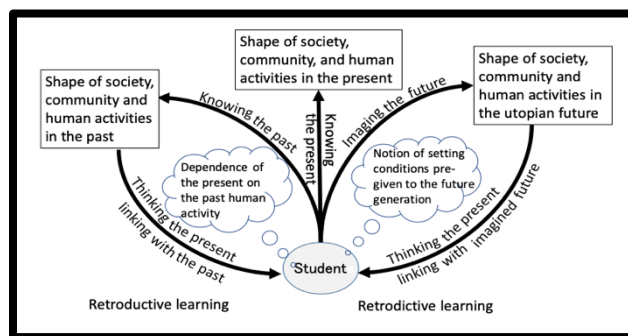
Shape of society, community, and human activities in the present

Shape of society, community and human activities in the past

Shape of society, community and human activities in the utopian future

Knowing the past

Knowing the present

Imaging the future

Dependence of the present on the past human activity

Notion of setting conditions pre-given to the future generation

Thinking the present linking with the past

Thinking the present linking with imagined future

Student

Retroductive learning

Retrodictive learning